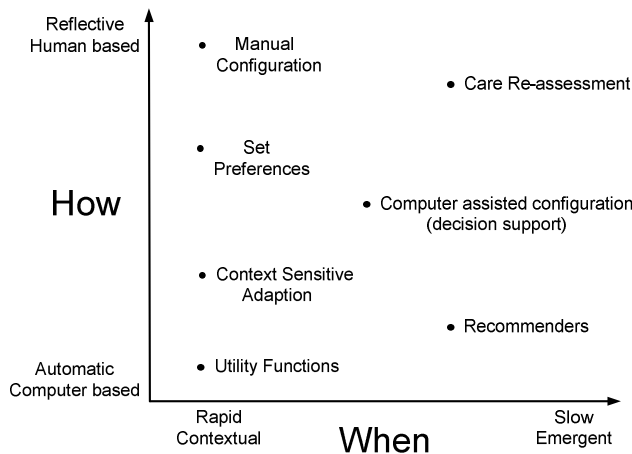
Reflective
Human based

Manual
Configuration

Care Re-assessment

Set
Preferences

How

Computer assisted configuration
(decision support)

Context Sensitive
Adaption

Recommenders

Automatic
Computer based

Utility Functions

Rapid
Contextual

When

Slow
Emergent